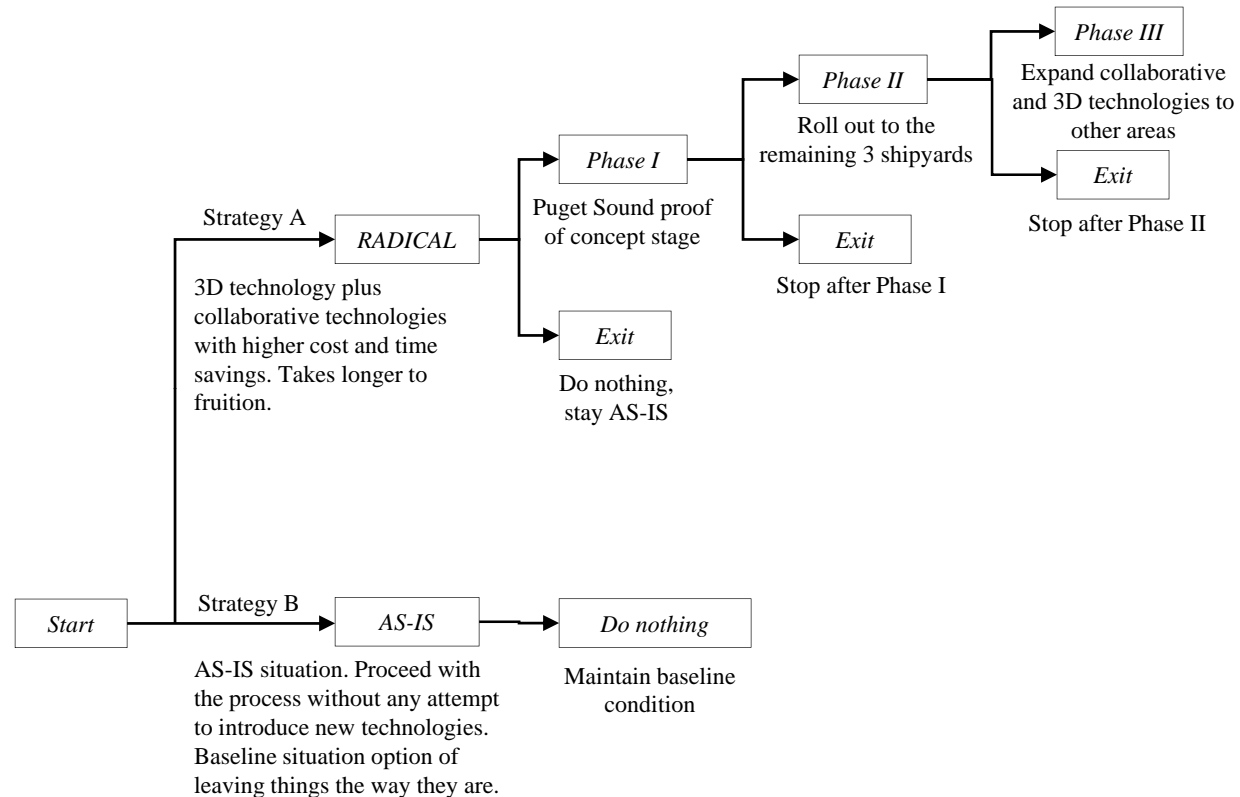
Phase III

Expand collaborative and 3D technologies to other areas

Phase II

Roll out to the remaining 3 shipyards

Exit

Stop after Phase II

Phase I

Puget Sound proof of concept stage

Exit

Stop after Phase I

Strategy A

RADICAL

3D technology plus collaborative technologies with higher cost and time savings. Takes longer to fruition.

Exit

Do nothing, stay AS-IS

Start

Strategy B

AS-IS

AS-IS situation. Proceed with the process without any attempt to introduce new technologies. Baseline situation option of leaving things the way they are.

Do nothing

Maintain baseline condition